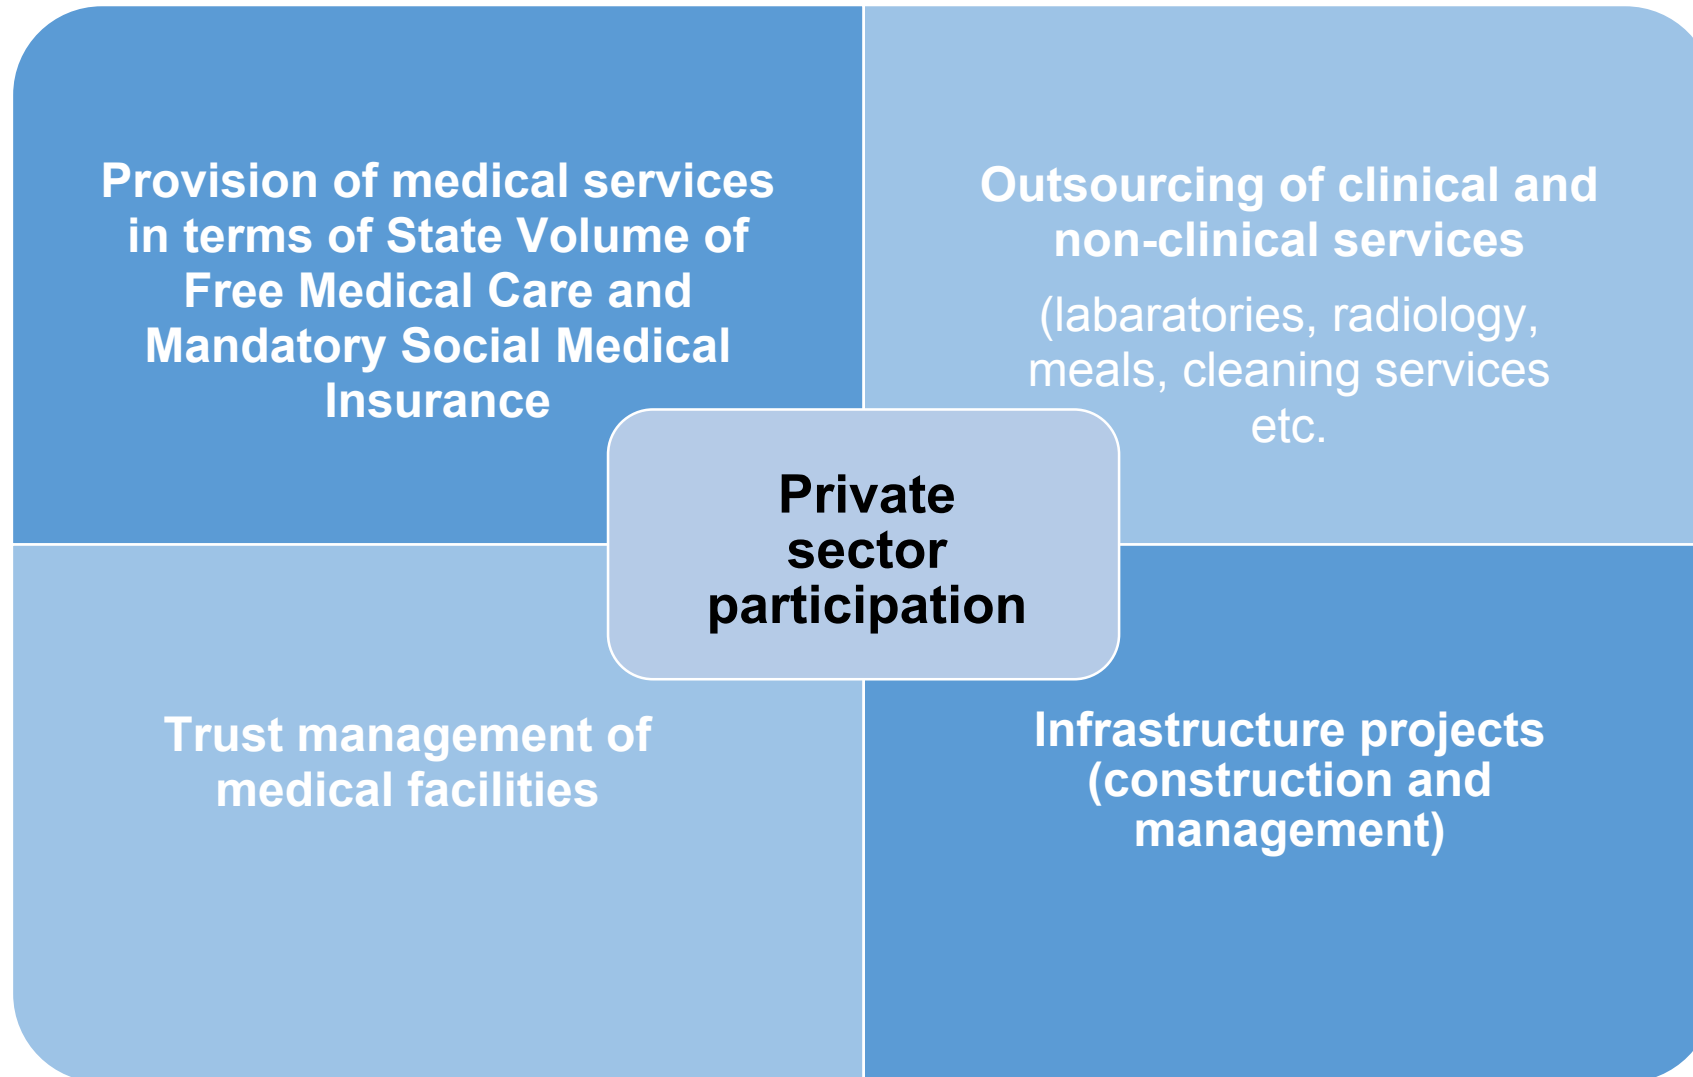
Provision of medical services in terms of State Volume of Free Medical Care and Mandatory Social Medical Insurance

Outsourcing of clinical and non-clinical services

(labaratories, radiology, meals, cleaning services etc.

Private sector participation

Trust management of medical facilities

Infrastructure projects (construction and management)